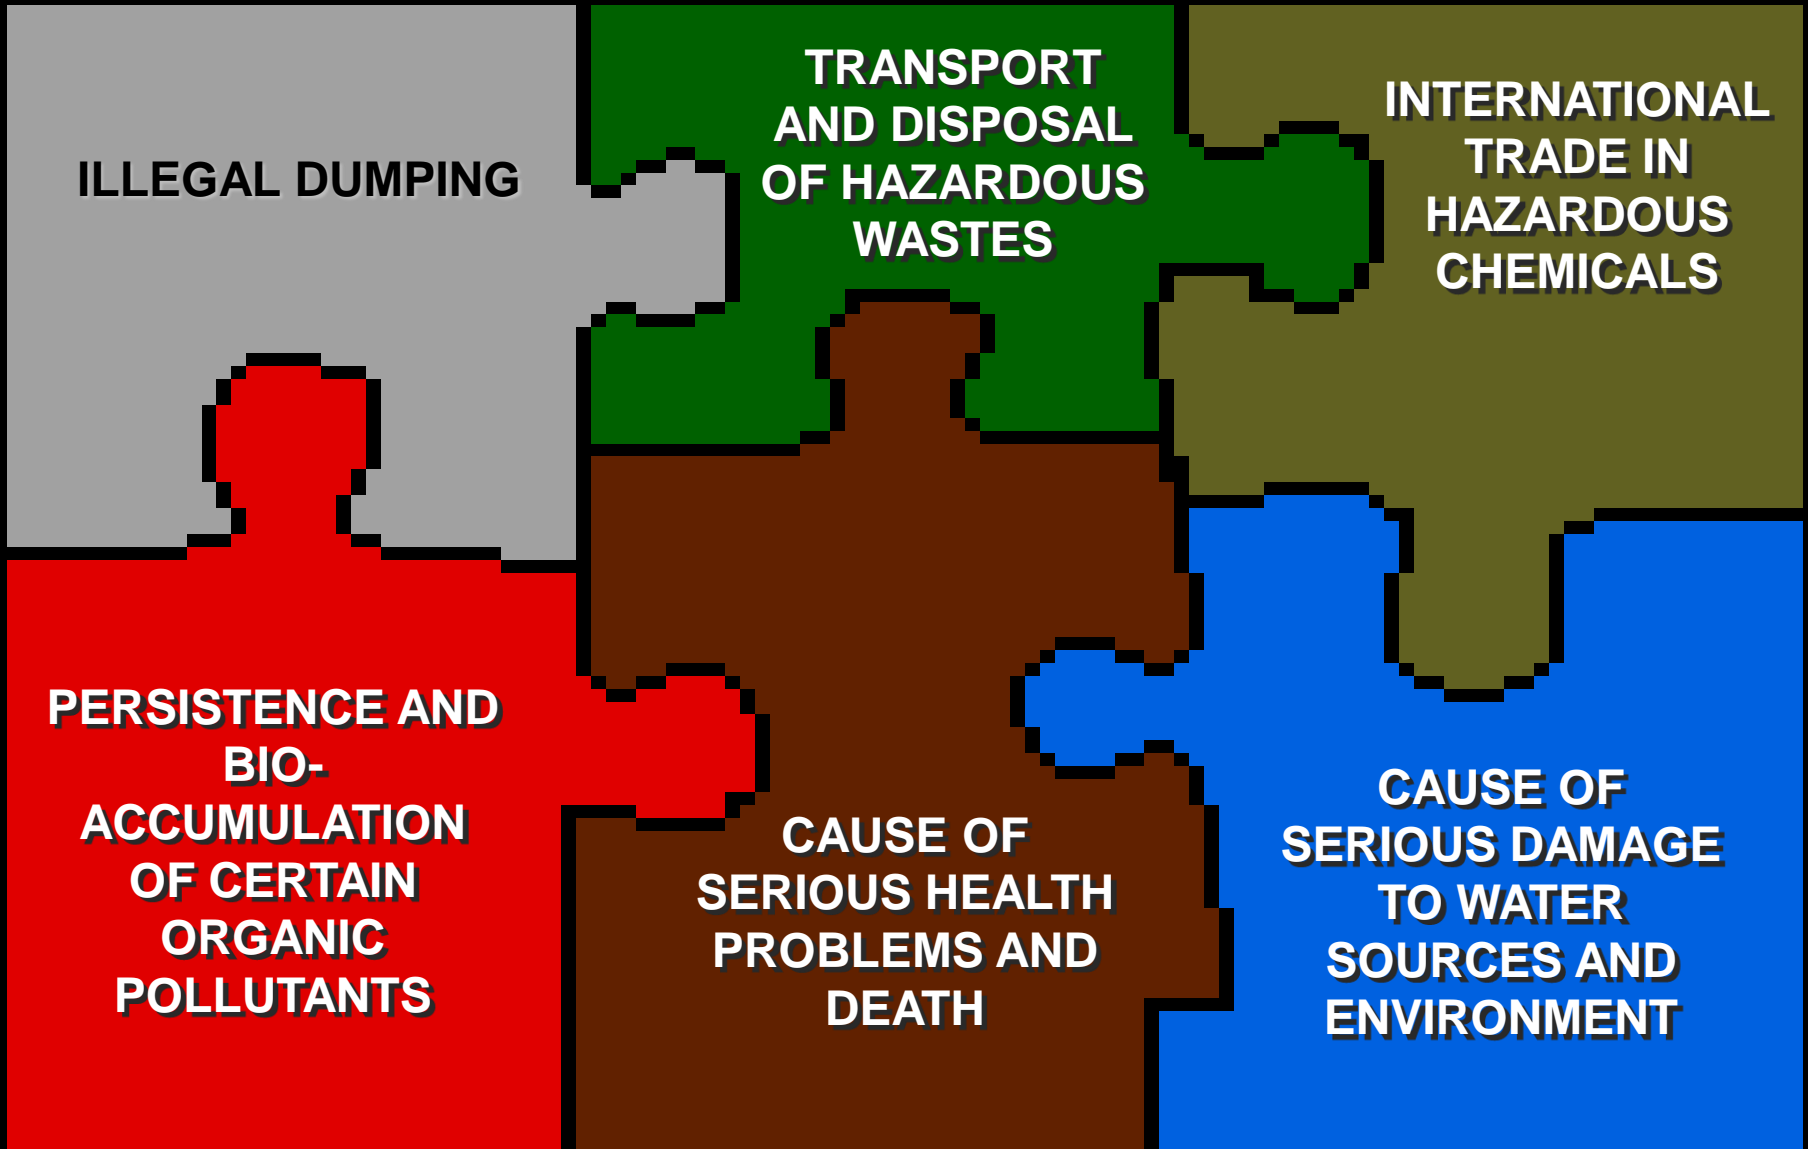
ILLEGAL DUMPING

TRANSPORT AND DISPOSAL OF HAZARDOUS WASTES

INTERNATIONAL TRADE IN HAZARDOUS CHEMICALS

PERSISTENCE AND BIO-ACCUMULATION OF CERTAIN ORGANIC POLLUTANTS

CAUSE OF SERIOUS HEALTH PROBLEMS AND DEATH

CAUSE OF SERIOUS DAMAGE TO WATER SOURCES AND ENVIRONMENT